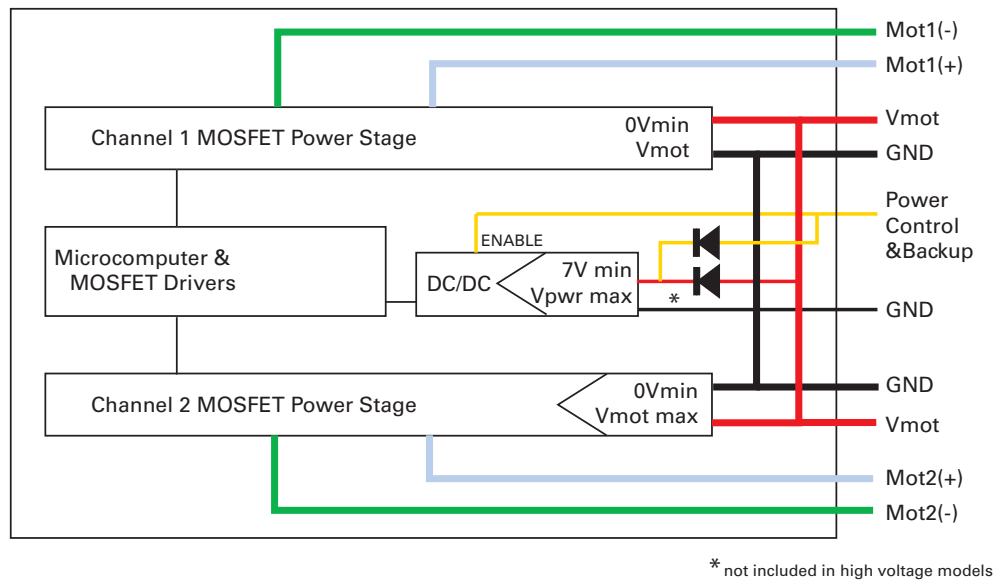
Mot1(-)
Mot1(+)
Channel 1 MOSFET Power Stage
0Vmin
Vmot
Vmot
GND
Power Control &Backup
ENABLE
Microcomputer & MOSFET Drivers
DC/DC
7V min
Vpwr max
*
GND
Channel 2 MOSFET Power Stage
0Vmin
Vmot max
GND
Vmot
Mot2(+)
Mot2(-)
* not included in high voltage models